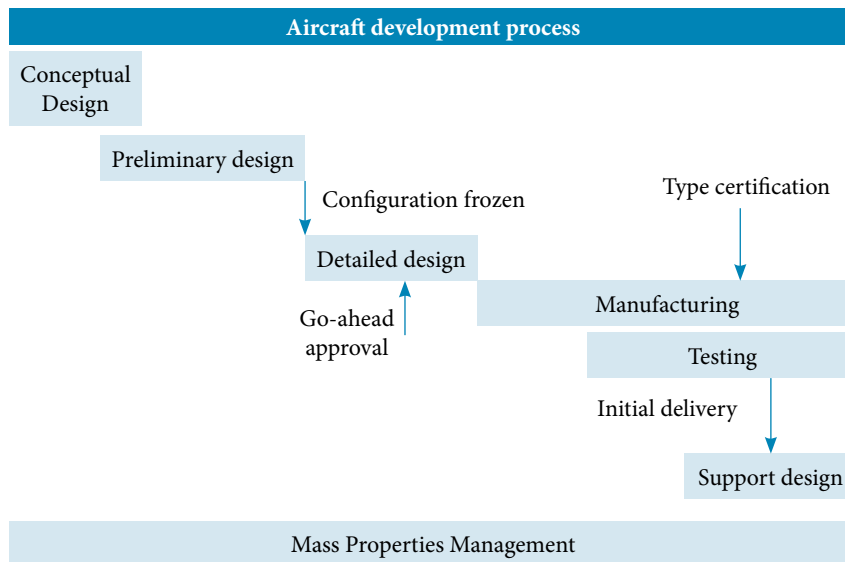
Aircraft development process

Conceptual Design

Preliminary design

Configuration frozen

Type certification

Detailed design

Go-ahead approval

Manufacturing

Testing

Initial delivery

Support design

Mass Properties Management